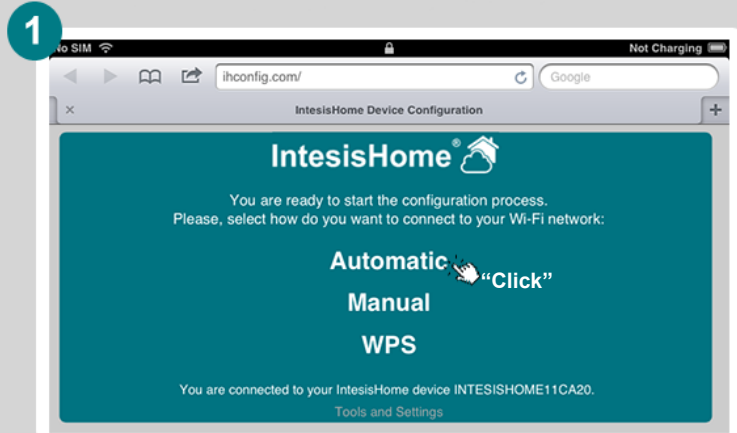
1

No SIM

Not Charging

ihconfig.com/

Google

×

IntesisHome Device Configuration

+

IntesisHome®

You are ready to start the configuration process.
Please, select how do you want to connect to your Wi-Fi network:

Automatic

"Click"

Manual

WPS

You are connected to your IntesisHome device INTESISHOME11CA20.

Tools and Settings